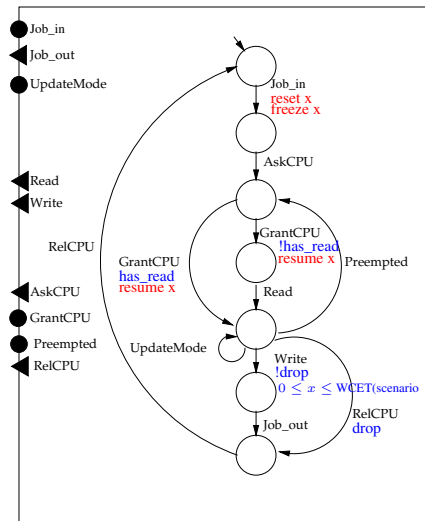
Job_in
Job_out
UpdateMode

Read
Write

AskCPU
GrantCPU
Preempted
RelCPU

Job_in
reset x
freeze x

AskCPU

RelCPU

GrantCPU
!has_read
resume x

GrantCPU
has_read
resume x

Preempted

Read

UpdateMode

Write
!drop
$0 \leq x \leq$ WCET(scenario

RelCPU
drop

Job_out